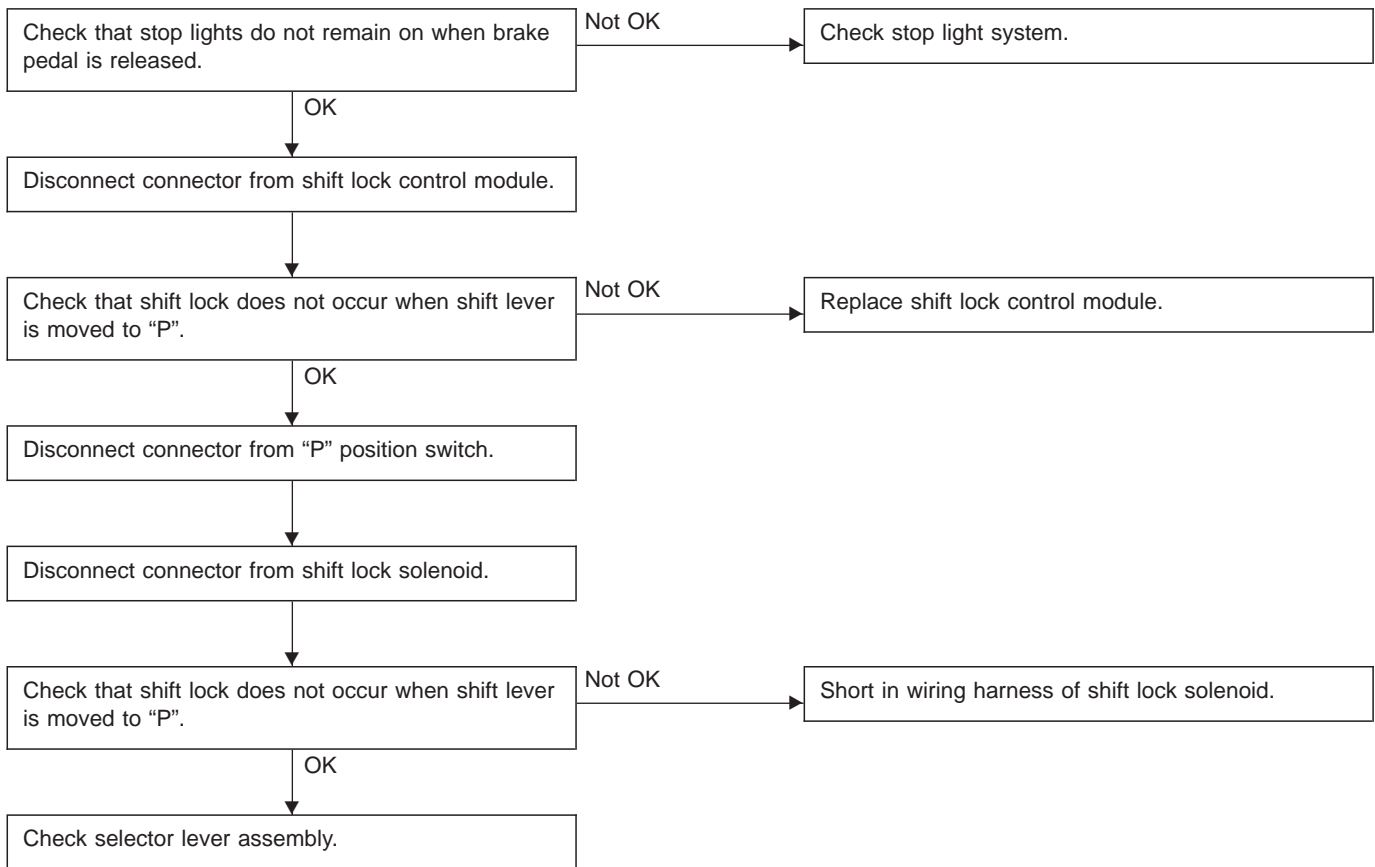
Check that stop lights do not remain on when brake pedal is released.

Not OK

Check stop light system.

OK

Disconnect connector from shift lock control module.

Check that shift lock does not occur when shift lever is moved to “P”.

Not OK

Replace shift lock control module.

OK

Disconnect connector from “P” position switch.

Disconnect connector from shift lock solenoid.

Check that shift lock does not occur when shift lever is moved to “P”.

Not OK

Short in wiring harness of shift lock solenoid.

OK

Check selector lever assembly.